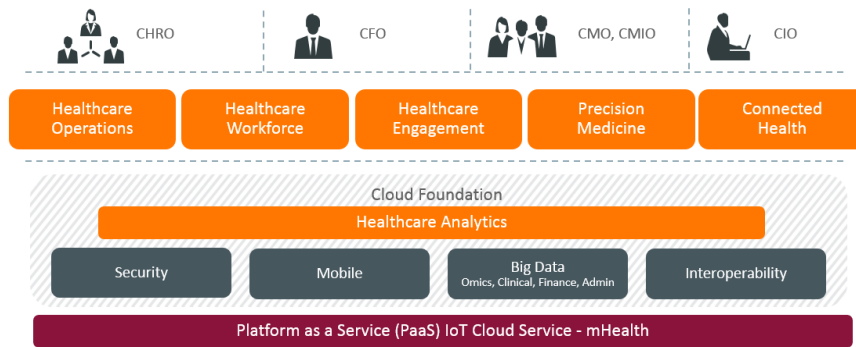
CHRO

CFO

CMO, CMIO

CIO

Healthcare Operations

Healthcare Workforce

Healthcare Engagement

Precision Medicine

Connected Health

Cloud Foundation

Healthcare Analytics

Security

Mobile

Big Data
Omics, Clinical, Finance, Admin

Interoperability

Platform as a Service (PaaS) IoT Cloud Service - mHealth